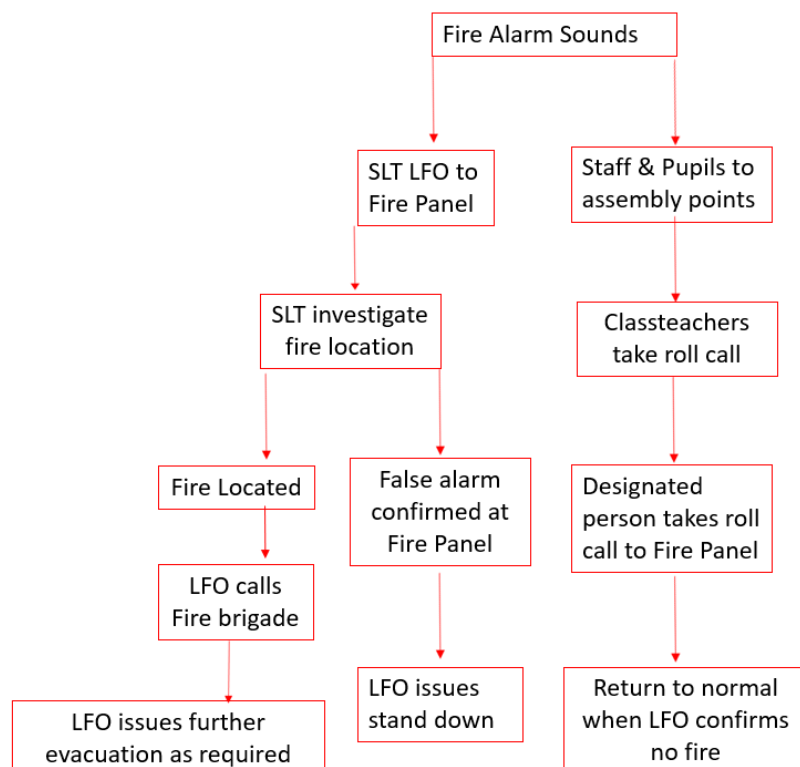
Fire Alarm Sounds

SLT LFO to Fire Panel

Staff & Pupils to assembly points

SLT investigate fire location

Classteachers take roll call

Fire Located

False alarm confirmed at Fire Panel

Designated person takes roll call to Fire Panel

LFO calls Fire brigade

LFO issues stand down

Return to normal when LFO confirms no fire

LFO issues further evacuation as required